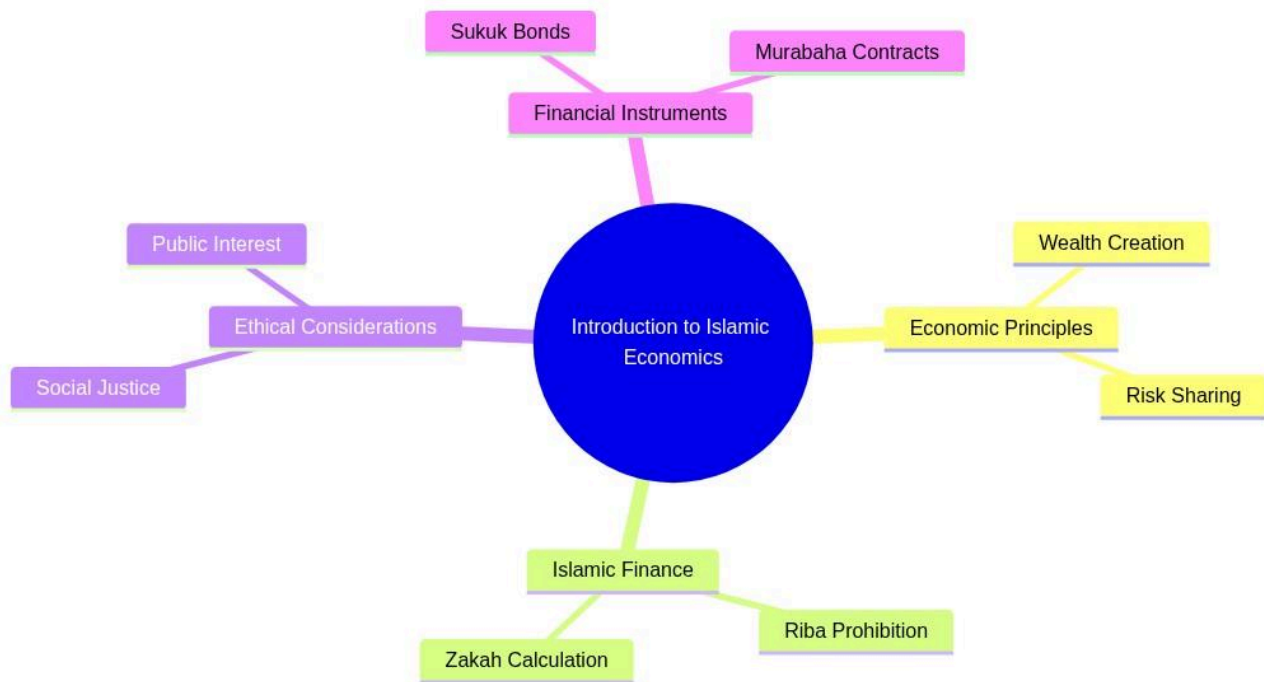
Introduction to Islamic Economics

Financial Instruments
Sukuk Bonds
Murabaha Contracts

Economic Principles
Wealth Creation
Risk Sharing

Islamic Finance
Riba Prohibition
Zakah Calculation

Ethical Considerations
Public Interest
Social Justice